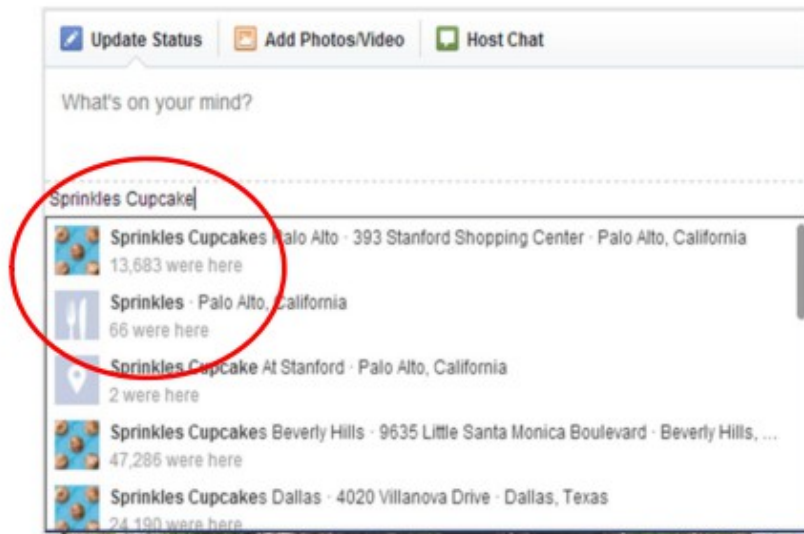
Update Status
Add Photos/Video
Host Chat

What's on your mind?

Sprinkles Cupcake

Sprinkles Cupcakes Palo Alto · 393 Stanford Shopping Center · Palo Alto, California
13,683 were here

Sprinkles · Palo Alto, California
66 were here

Sprinkles Cupcake At Stanford · Palo Alto, California
2 were here

Sprinkles Cupcakes Beverly Hills · 9635 Little Santa Monica Boulevard · Beverly Hills, ...
47,286 were here

Sprinkles Cupcakes Dallas · 4020 Villanova Drive · Dallas, Texas
24,190 were here